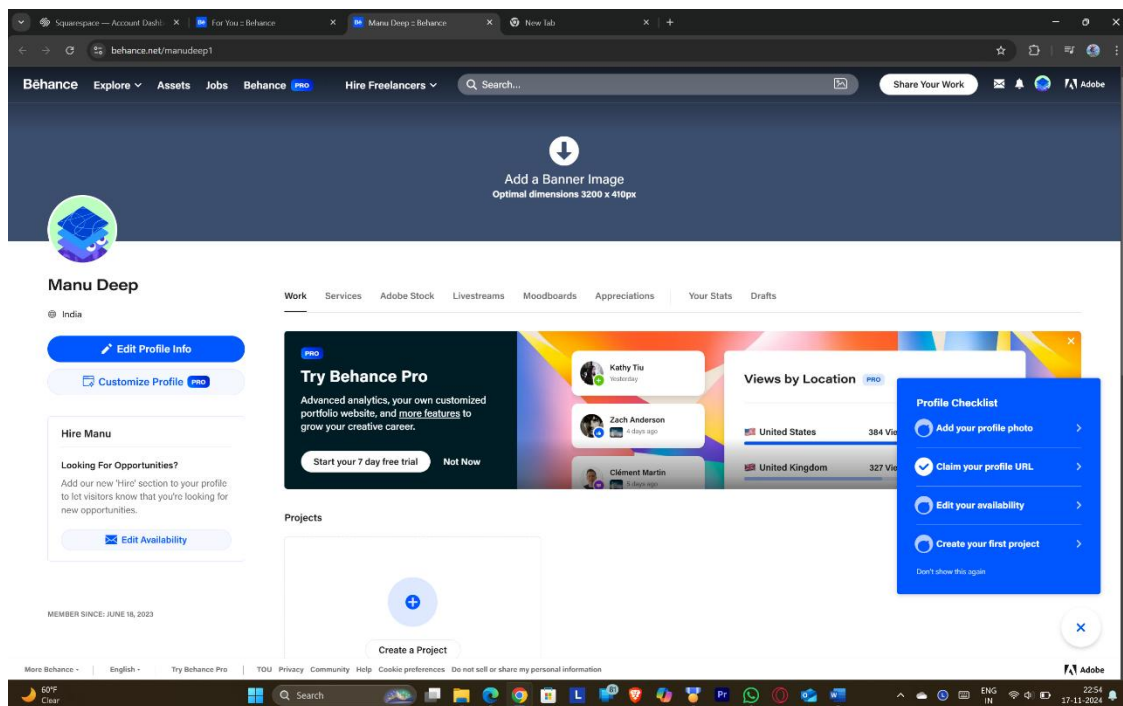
Squarespace — Account Dashb | For You :: Behance | Manu Deep :: Behance | New Tab

behance.net/manudeep1

Bēhance Explore Assets Jobs Behance PRO Hire Freelancers Search... Share Your Work Adobe

Add a Banner Image
Optimal dimensions 3200 x 410px

Manu Deep

India

Edit Profile Info

Customize Profile PRO

Hire Manu

Looking For Opportunities?

Add our new 'Hire' section to your profile to let visitors know that you're looking for new opportunities.

Edit Availability

MEMBER SINCE: JUNE 18, 2023

Work Services Adobe Stock Livestreams Moodboards Appreciations Your Stats Drafts

PRO

Try Behance Pro

Advanced analytics, your own customized portfolio website, and more features to grow your creative career.

Start your 7 day free trial Not Now

Kathy Tiu
Yesterday

Zach Anderson
4 days ago

Clément Martin
5 days ago

Views by Location PRO

United States 384 Vie

United Kingdom 327 Vie

Profile Checklist

Add your profile photo

Claim your profile URL

Edit your availability

Create your first project

Don't show this again

Projects

Create a Project

More Behance English Try Behance Pro | TOU Privacy Community Help Cookie preferences Do not sell or share my personal information

Adobe

60°F
Clear

Search

ENG IN

22:54
17-11-2024